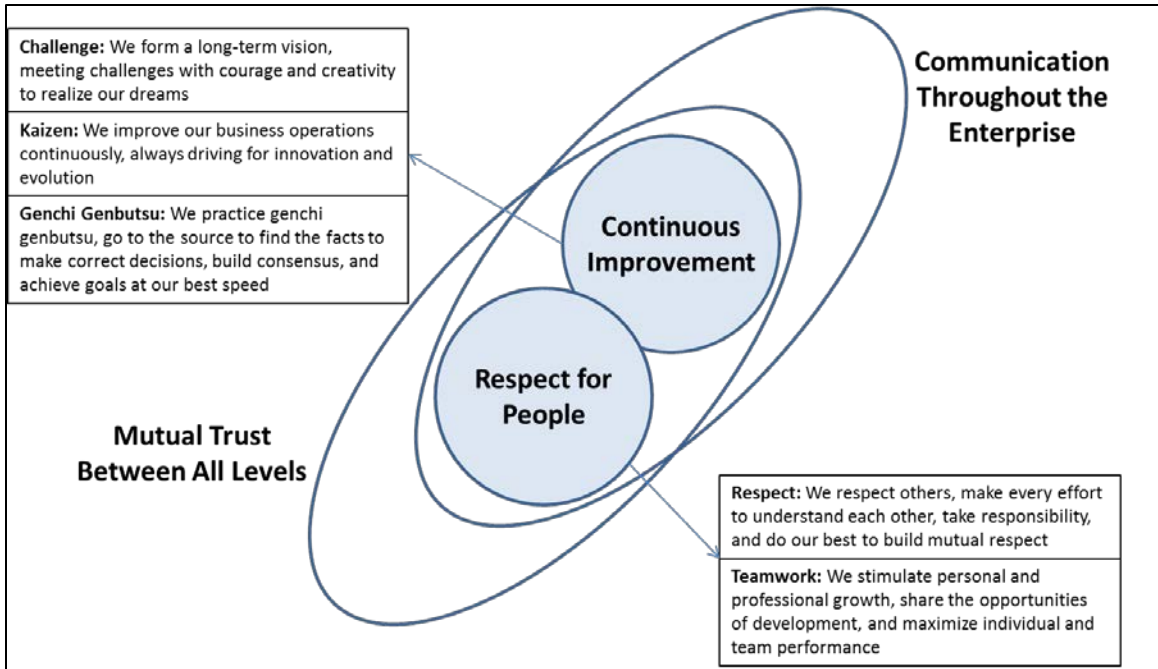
Challenge: We form a long-term vision, meeting challenges with courage and creativity to realize our dreams

Kaizen: We improve our business operations continuously, always driving for innovation and evolution

Genchi Genbutsu: We practice genchi genbutsu, go to the source to find the facts to make correct decisions, build consensus, and achieve goals at our best speed

Communication Throughout the Enterprise

Continuous Improvement

Respect for People

Mutual Trust Between All Levels

Respect: We respect others, make every effort to understand each other, take responsibility, and do our best to build mutual respect

Teamwork: We stimulate personal and professional growth, share the opportunities of development, and maximize individual and team performance